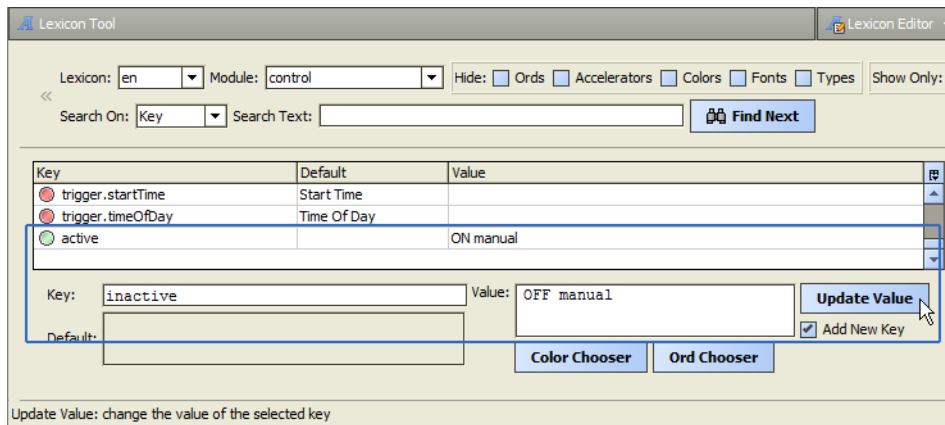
Lexicon Tool

Lexicon Editor

Lexicon: en Module: control Hide: Ords Accelerators Colors Fonts Types Show Only:

Search On: Key Search Text: Find Next

| Key | Default | Value |
|---|---|---|
| trigger.startTime | Start Time | |
| trigger.timeOfDay | Time Of Day | |
| active | | ON manual |

Key: inactive Value: OFF manual Update Value

Default: Add New Key

Color Chooser Ord Chooser

Update Value: change the value of the selected key